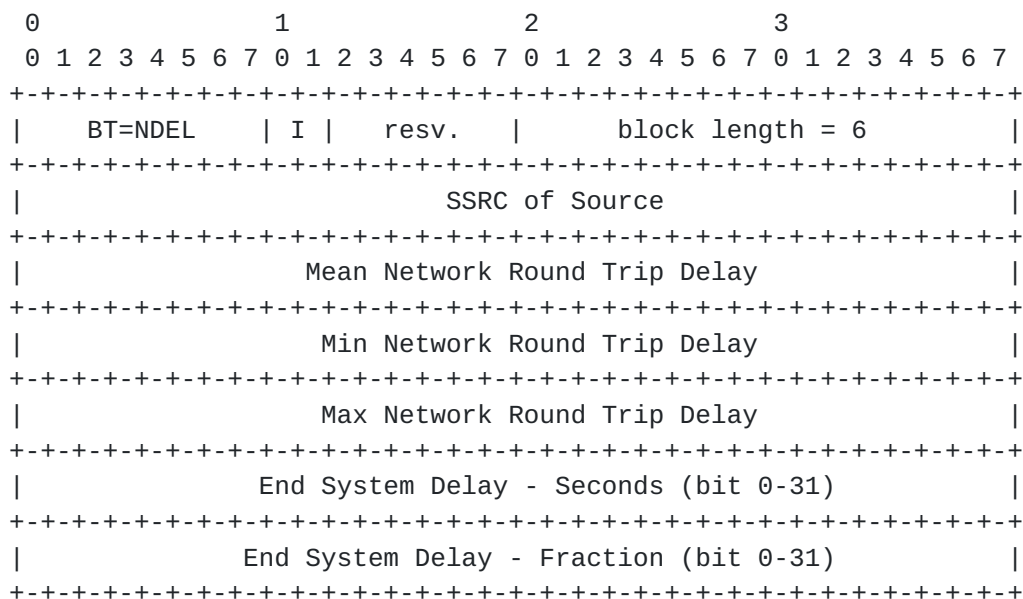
0                   1                   2                   3
 0 1 2 3 4 5 6 7 0 1 2 3 4 5 6 7 0 1 2 3 4 5 6 7 0 1 2 3 4 5 6 7
+-+-+-+-+-+-+-+-+-+-+-+-+-+-+-+-+-+-+-+-+-+-+-+-+-+-+-+-+-+-+-+-+
|    BT=NDEL    | I |   resv.   |       block length = 6        |
+-+-+-+-+-+-+-+-+-+-+-+-+-+-+-+-+-+-+-+-+-+-+-+-+-+-+-+-+-+-+-+-+
|                         SSRC of Source                        |
+-+-+-+-+-+-+-+-+-+-+-+-+-+-+-+-+-+-+-+-+-+-+-+-+-+-+-+-+-+-+-+-+
|                  Mean Network Round Trip Delay                |
+-+-+-+-+-+-+-+-+-+-+-+-+-+-+-+-+-+-+-+-+-+-+-+-+-+-+-+-+-+-+-+-+
|                  Min Network Round Trip Delay                 |
+-+-+-+-+-+-+-+-+-+-+-+-+-+-+-+-+-+-+-+-+-+-+-+-+-+-+-+-+-+-+-+-+
|                  Max Network Round Trip Delay                 |
+-+-+-+-+-+-+-+-+-+-+-+-+-+-+-+-+-+-+-+-+-+-+-+-+-+-+-+-+-+-+-+-+
|             End System Delay - Seconds (bit 0-31)             |
+-+-+-+-+-+-+-+-+-+-+-+-+-+-+-+-+-+-+-+-+-+-+-+-+-+-+-+-+-+-+-+-+
|            End System Delay - Fraction (bit 0-31)             |
+-+-+-+-+-+-+-+-+-+-+-+-+-+-+-+-+-+-+-+-+-+-+-+-+-+-+-+-+-+-+-+-+